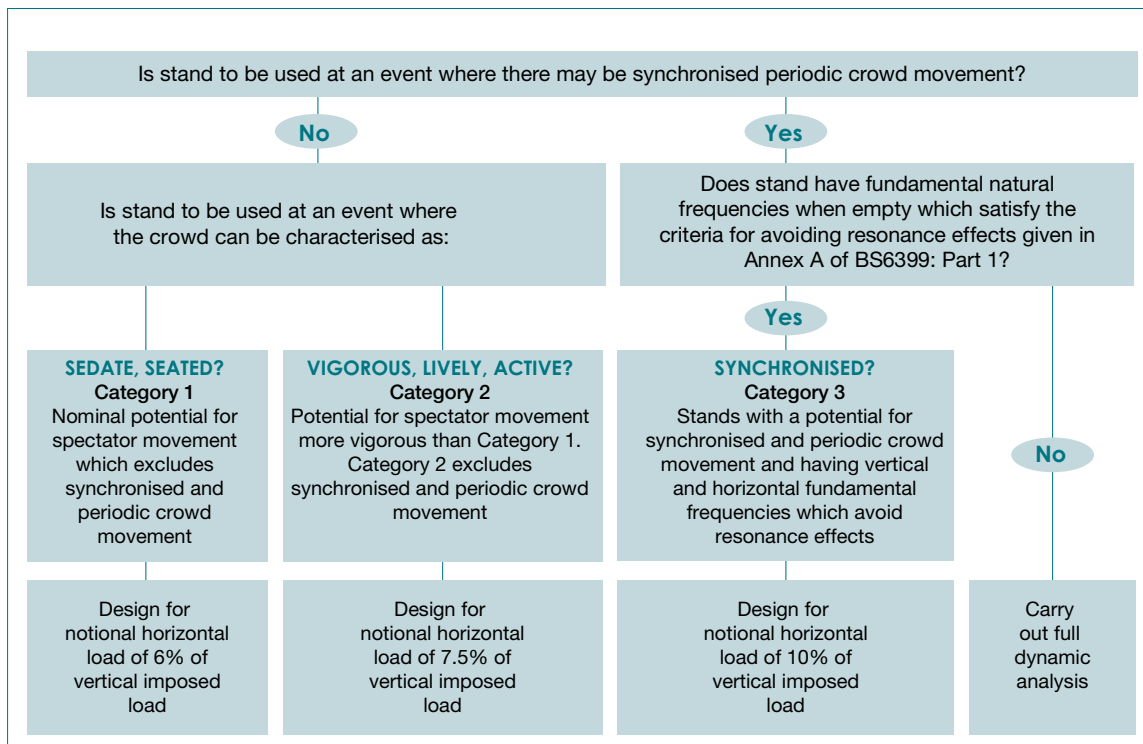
Is stand to be used at an event where there may be synchronised periodic crowd movement?

No

Yes

Is stand to be used at an event where the crowd can be characterised as:

Does stand have fundamental natural frequencies when empty which satisfy the criteria for avoiding resonance effects given in Annex A of BS6399: Part 1?

Yes

SEDATE, SEATED?
Category 1
Nominal potential for spectator movement which excludes synchronised and periodic crowd movement

VIGOROUS, LIVELY, ACTIVE?
Category 2
Potential for spectator movement more vigorous than Category 1. Category 2 excludes synchronised and periodic crowd movement

SYNCHRONISED?
Category 3
Stands with a potential for synchronised and periodic crowd movement and having vertical and horizontal fundamental frequencies which avoid resonance effects

No

Design for notional horizontal load of 6% of vertical imposed load

Design for notional horizontal load of 7.5% of vertical imposed load

Design for notional horizontal load of 10% of vertical imposed load

Carry out full dynamic analysis